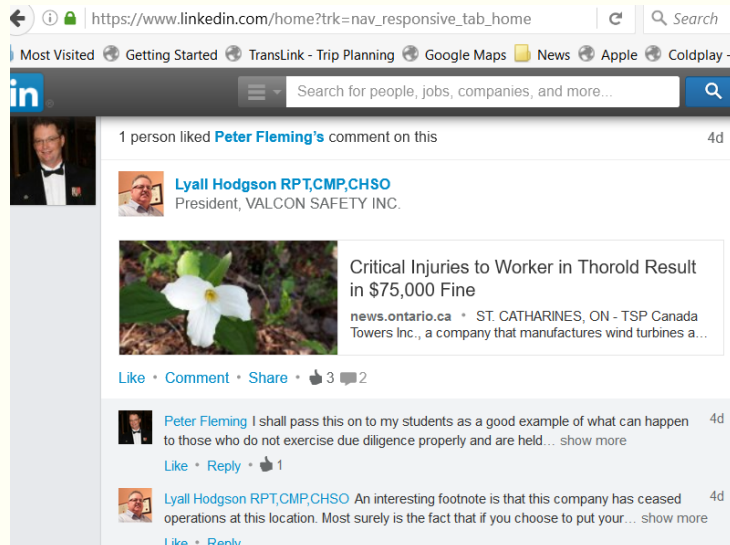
https://www.linkedin.com/home?trk=nav_responsive_tab_home

Search

Most Visited Getting Started TransLink - Trip Planning Google Maps News Apple Coldplay -

in

Search for people, jobs, companies, and more...

1 person liked Peter Fleming's comment on this 4d

Lyall Hodgson RPT,CMP,CHSO
President, VALCON SAFETY INC.

Critical Injuries to Worker in Thorold Result in $75,000 Fine

news.ontario.ca • ST. CATHARINES, ON - TSP Canada Towers Inc., a company that manufactures wind turbines a...

Like • Comment • Share • 3 2

Peter Fleming I shall pass this on to my students as a good example of what can happen to those who do not exercise due diligence properly and are held... show more 4d

Like • Reply • 1

Lyall Hodgson RPT,CMP,CHSO An interesting footnote is that this company has ceased operations at this location. Most surely is the fact that if you choose to put your... show more 4d

Like • Reply